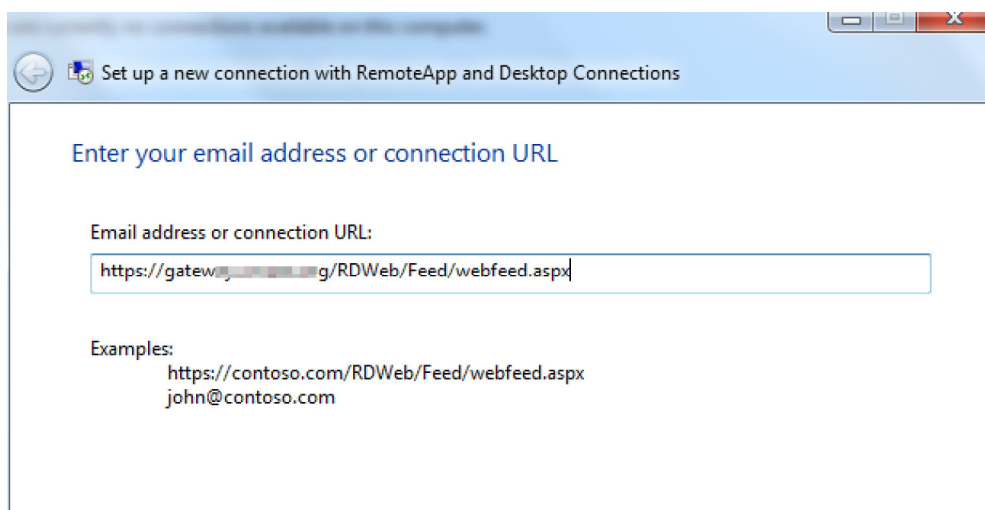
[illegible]

Set up a new connection with RemoteApp and Desktop Connections

Enter your email address or connection URL

Email address or connection URL:

https://gatew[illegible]g/RDWeb/Feed/webfeed.aspx

Examples:
https://contoso.com/RDWeb/Feed/webfeed.aspx
john@contoso.com